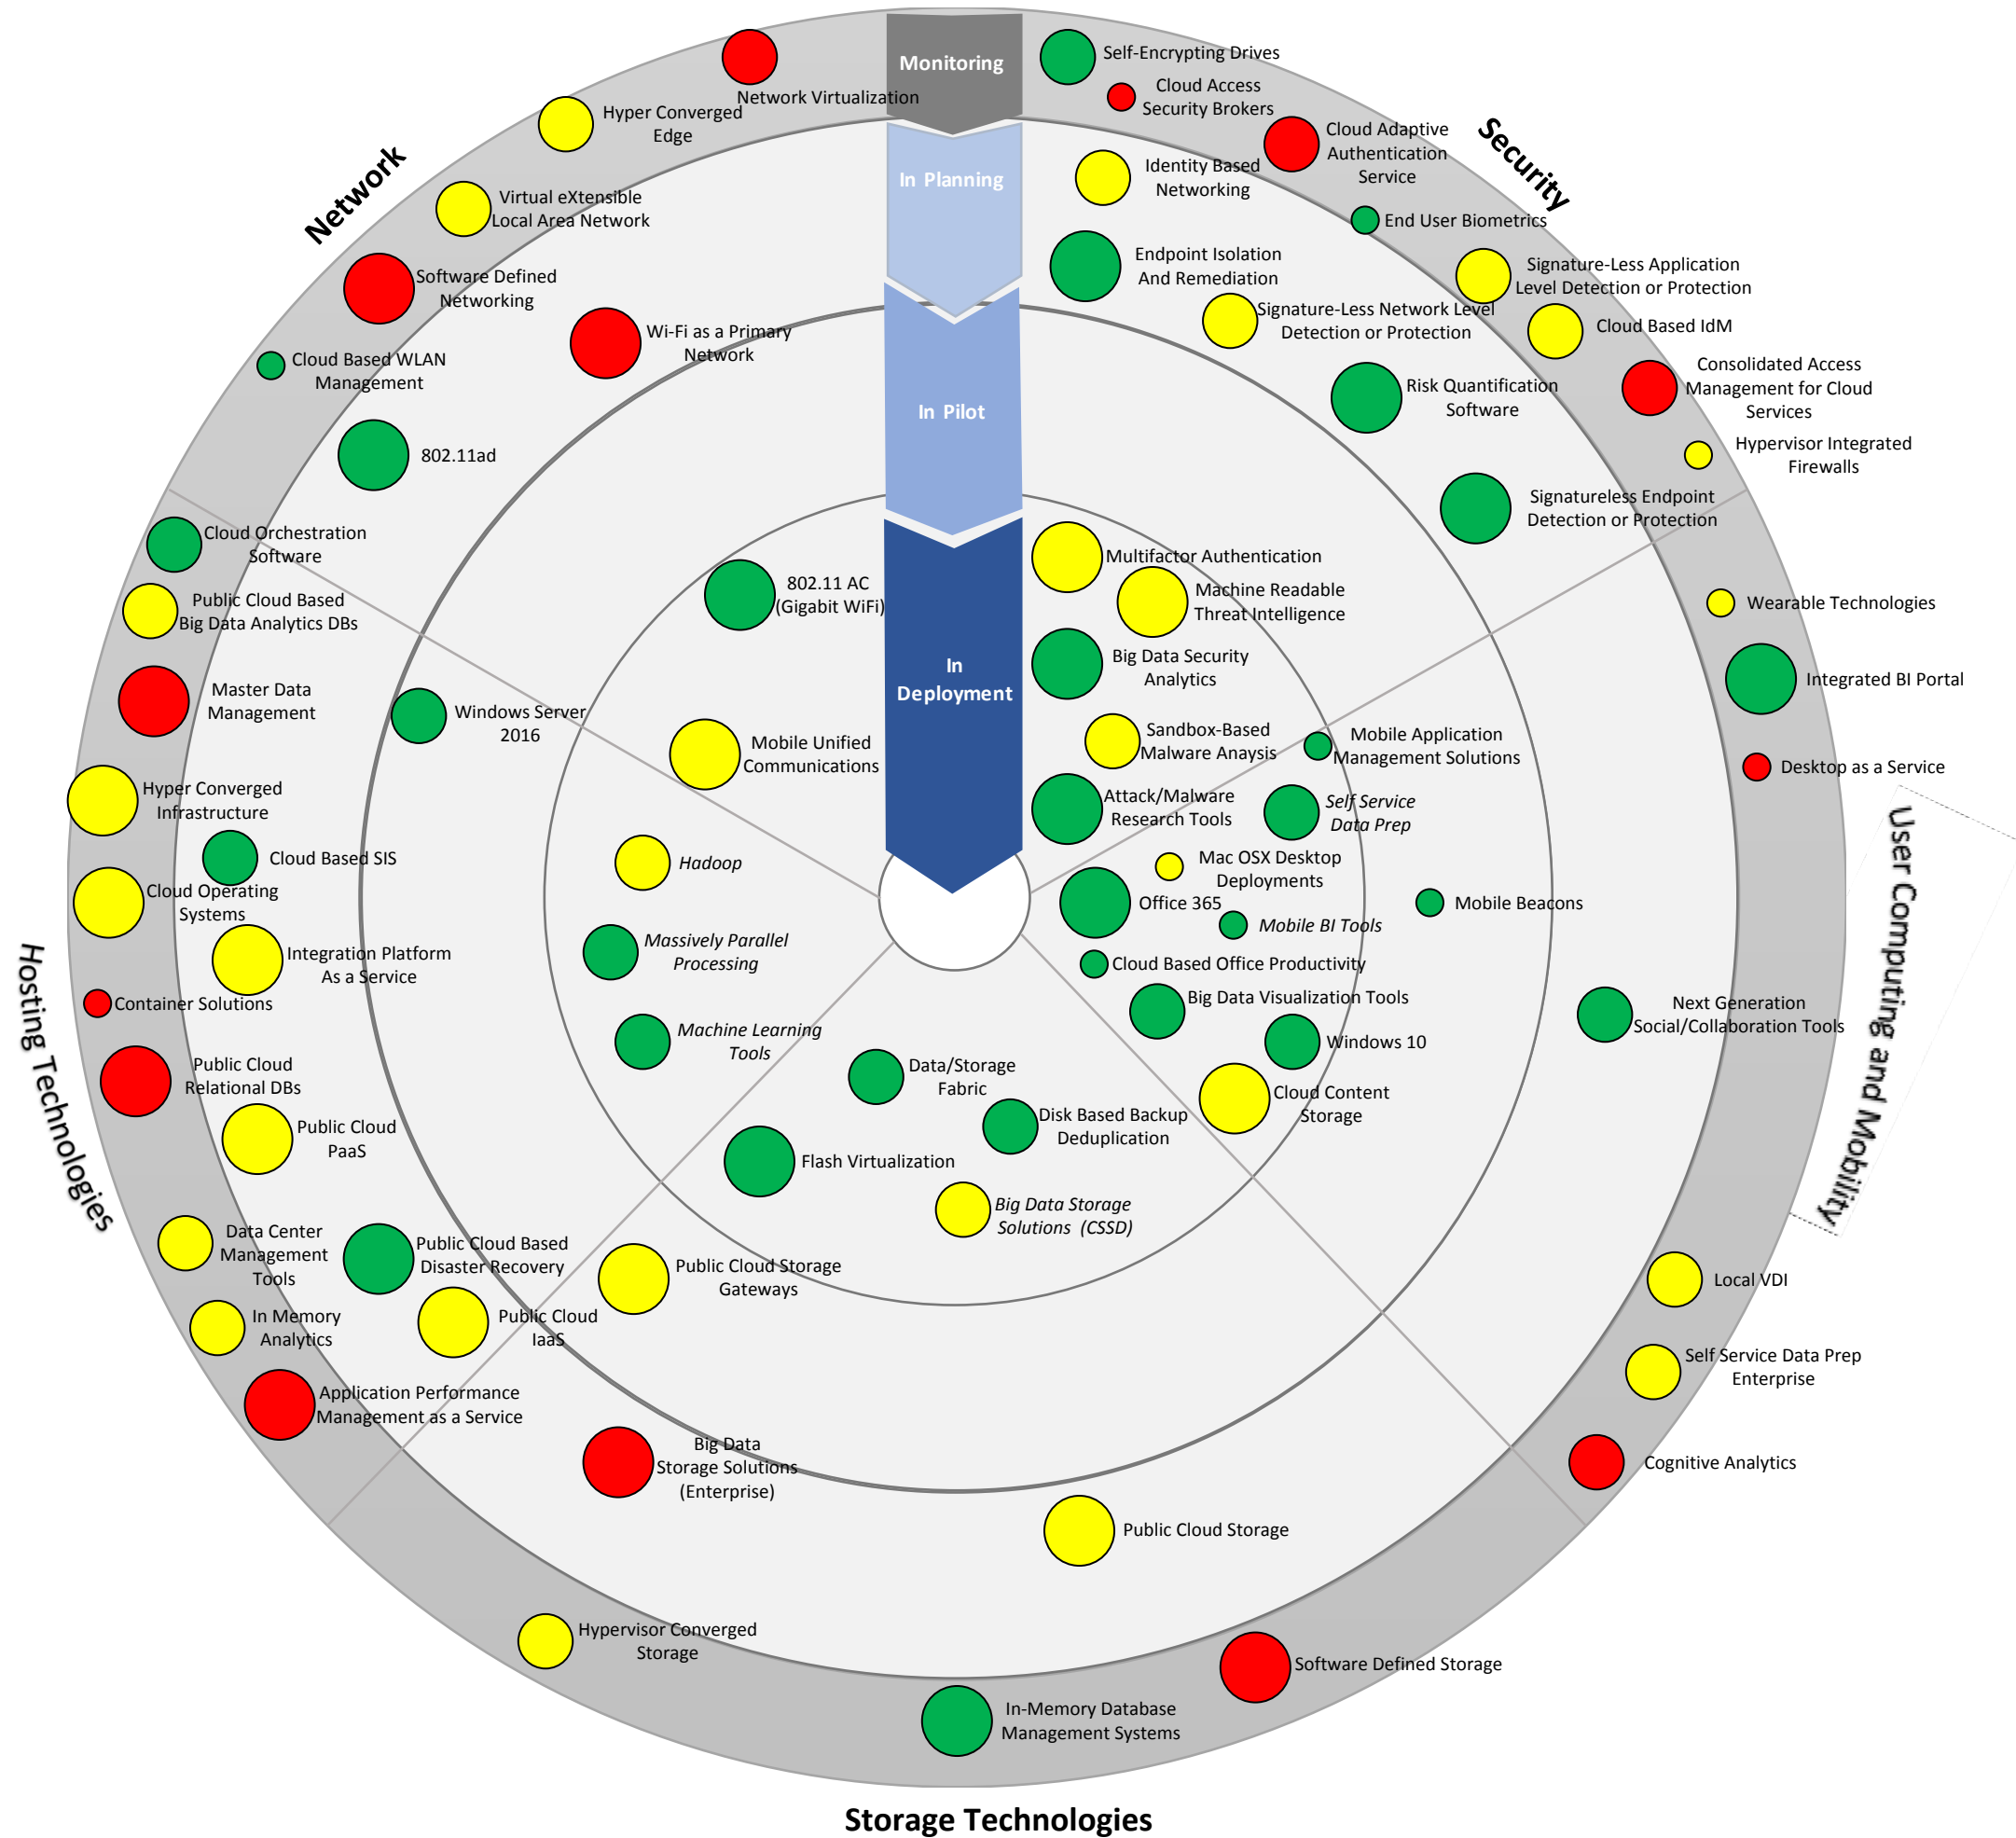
Monitoring

In Planning

In Pilot

In Deployment

Network

Security

User Computing and Mobility

Hosting Technologies

Storage Technologies

Network Virtualization

Hyper Converged Edge

Virtual eXtensible Local Area Network

Software Defined Networking

Wi-Fi as a Primary Network

Cloud Based WLAN Management

802.11ad

802.11 AC (Gigabit WiFi)

Windows Server 2016

Mobile Unified Communications

Self-Encrypting Drives

Cloud Access Security Brokers

Cloud Adaptive Authentication Service

Identity Based Networking

End User Biometrics

Endpoint Isolation And Remediation

Signature-Less Application Level Detection or Protection

Signature-Less Network Level Detection or Protection

Cloud Based IdM

Consolidated Access Management for Cloud Services

Risk Quantification Software

Hypervisor Integrated Firewalls

Signatureless Endpoint Detection or Protection

Multifactor Authentication

Machine Readable Threat Intelligence

Big Data Security Analytics

Sandbox-Based Malware Anaysis

Attack/Malware Research Tools

Mobile Application Management Solutions

Self Service Data Prep

Mac OSX Desktop Deployments

Office 365

Mobile BI Tools

Mobile Beacons

Cloud Based Office Productivity

Big Data Visualization Tools

Windows 10

Cloud Content Storage

Wearable Technologies

Integrated BI Portal

Desktop as a Service

Next Generation Social/Collaboration Tools

Local VDI

Self Service Data Prep Enterprise

Cognitive Analytics

Cloud Orchestration Software

Public Cloud Based Big Data Analytics DBs

Master Data Management

Hyper Converged Infrastructure

Cloud Based SIS

Cloud Operating Systems

Integration Platform As a Service

Container Solutions

Public Cloud Relational DBs

Public Cloud PaaS

Data Center Management Tools

Public Cloud Based Disaster Recovery

In Memory Analytics

Public Cloud IaaS

Application Performance Management as a Service

Hadoop

Massively Parallel Processing

Machine Learning Tools

Data/Storage Fabric

Disk Based Backup Deduplication

Flash Virtualization

Big Data Storage Solutions (CSSD)

Public Cloud Storage Gateways

Big Data Storage Solutions (Enterprise)

Public Cloud Storage

Hypervisor Converged Storage

Software Defined Storage

In-Memory Database Management Systems